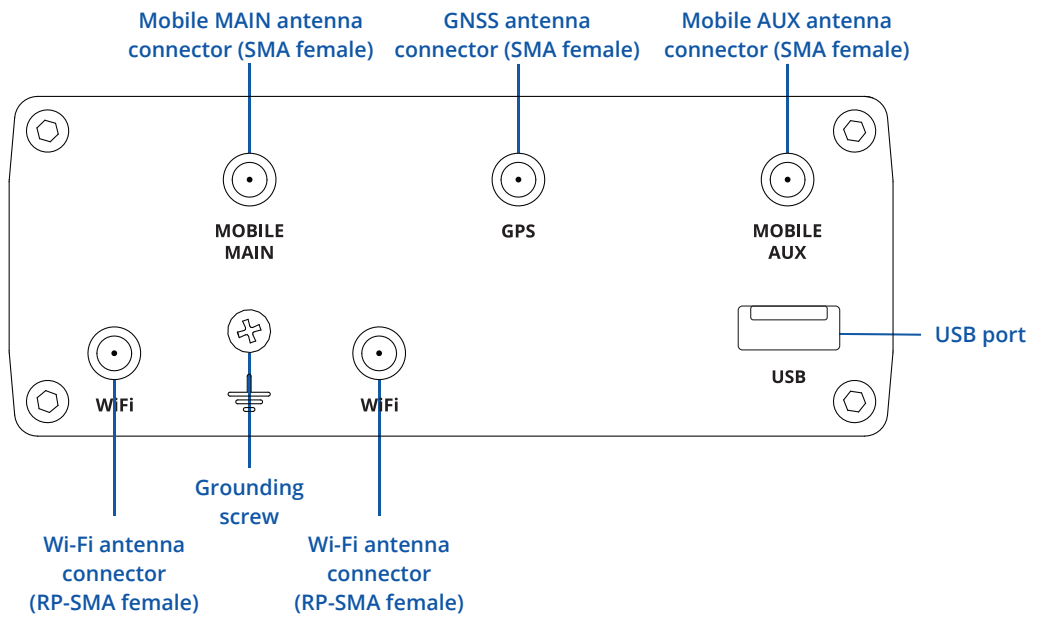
Mobile MAIN antenna connector (SMA female)

GNSS antenna connector (SMA female)

Mobile AUX antenna connector (SMA female)

MOBILE MAIN

GPS

MOBILE AUX

USB port

USB

WiFi

WiFi

Grounding screw

Wi-Fi antenna connector (RP-SMA female)

Wi-Fi antenna connector (RP-SMA female)